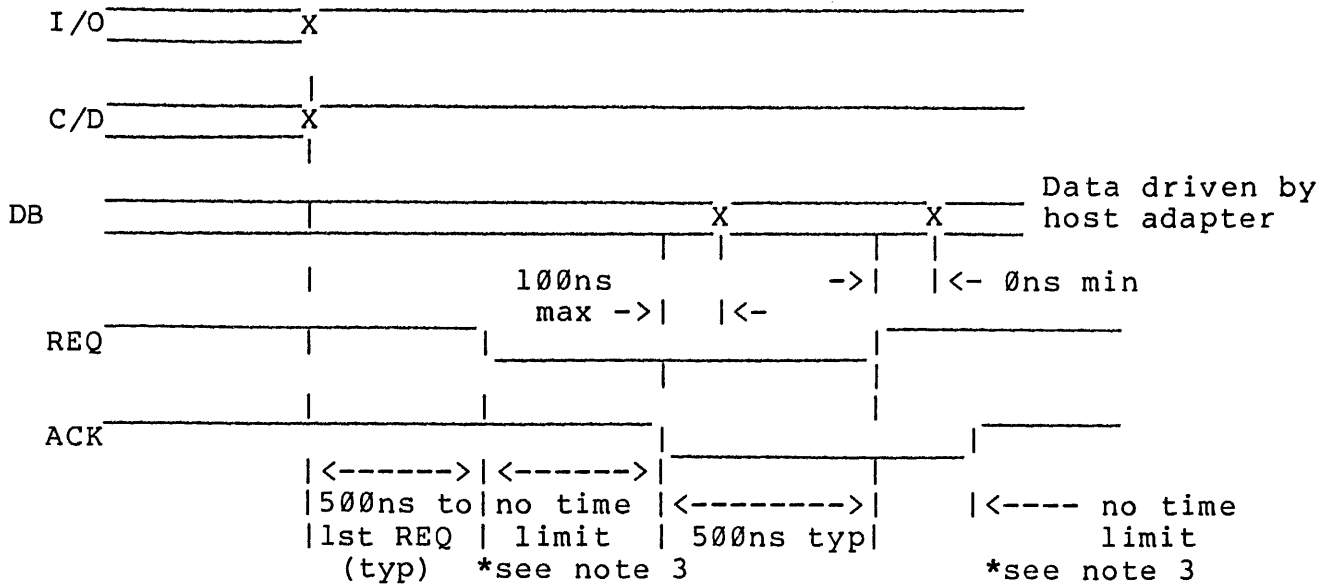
I/O X

C/D X

DB X X Data driven by host adapter

100ns max ->| |<-

->| |<- Øns min

REQ

ACK

|<------>|<------>| |<--------->| |<---- no time limit

|5ØØns to|no time | 5ØØns typ| limit

|1st REQ | limit | *see note 3

(typ) *see note 3